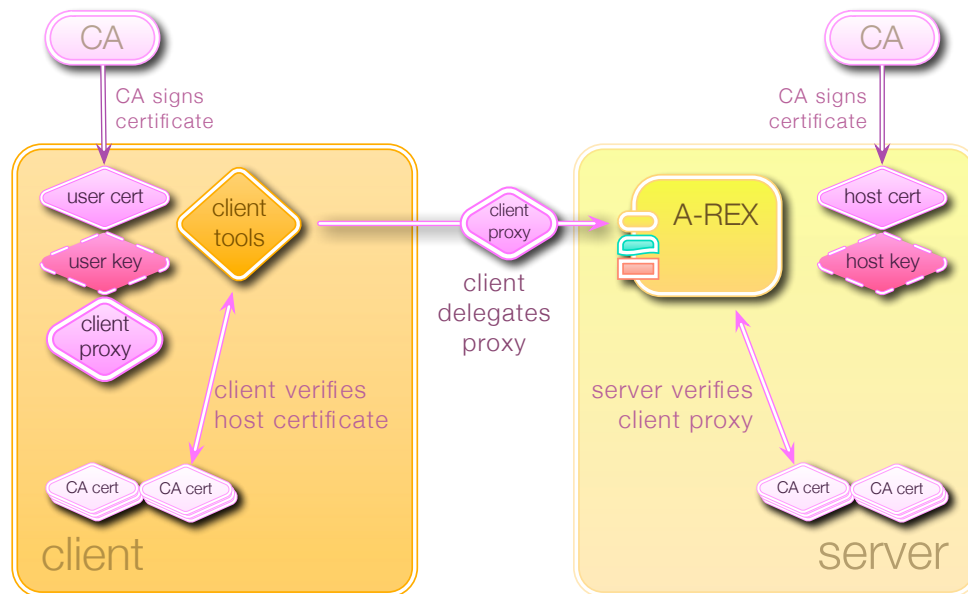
CA

CA signs certificate

user cert

user key

client proxy

client tools

client verifies host certificate

CA cert

CA cert

client

client proxy

client delegates proxy

CA

CA signs certificate

A-REX

host cert

host key

server verifies client proxy

CA cert

CA cert

server